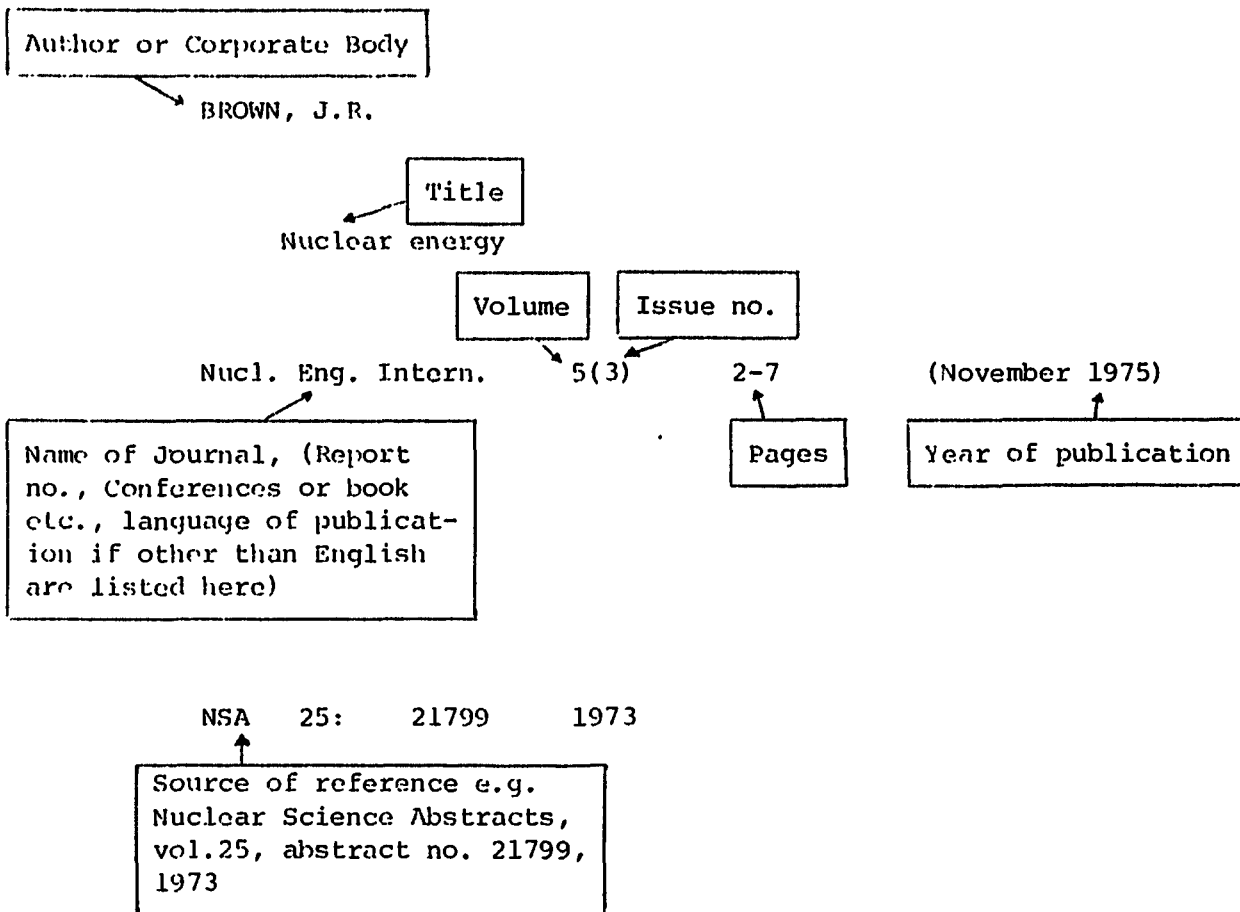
Author or Corporate Body

BROWN, J.R.

Title

Nuclear energy

Volume

Issue no.

Nucl. Eng. Intern. 5(3) 2-7 (November 1975)

Name of Journal, (Report no., Conferences or book etc., language of publication if other than English are listed here)

Pages

Year of publication

NSA 25: 21799 1973

Source of reference e.g. Nuclear Science Abstracts, vol.25, abstract no. 21799, 1973